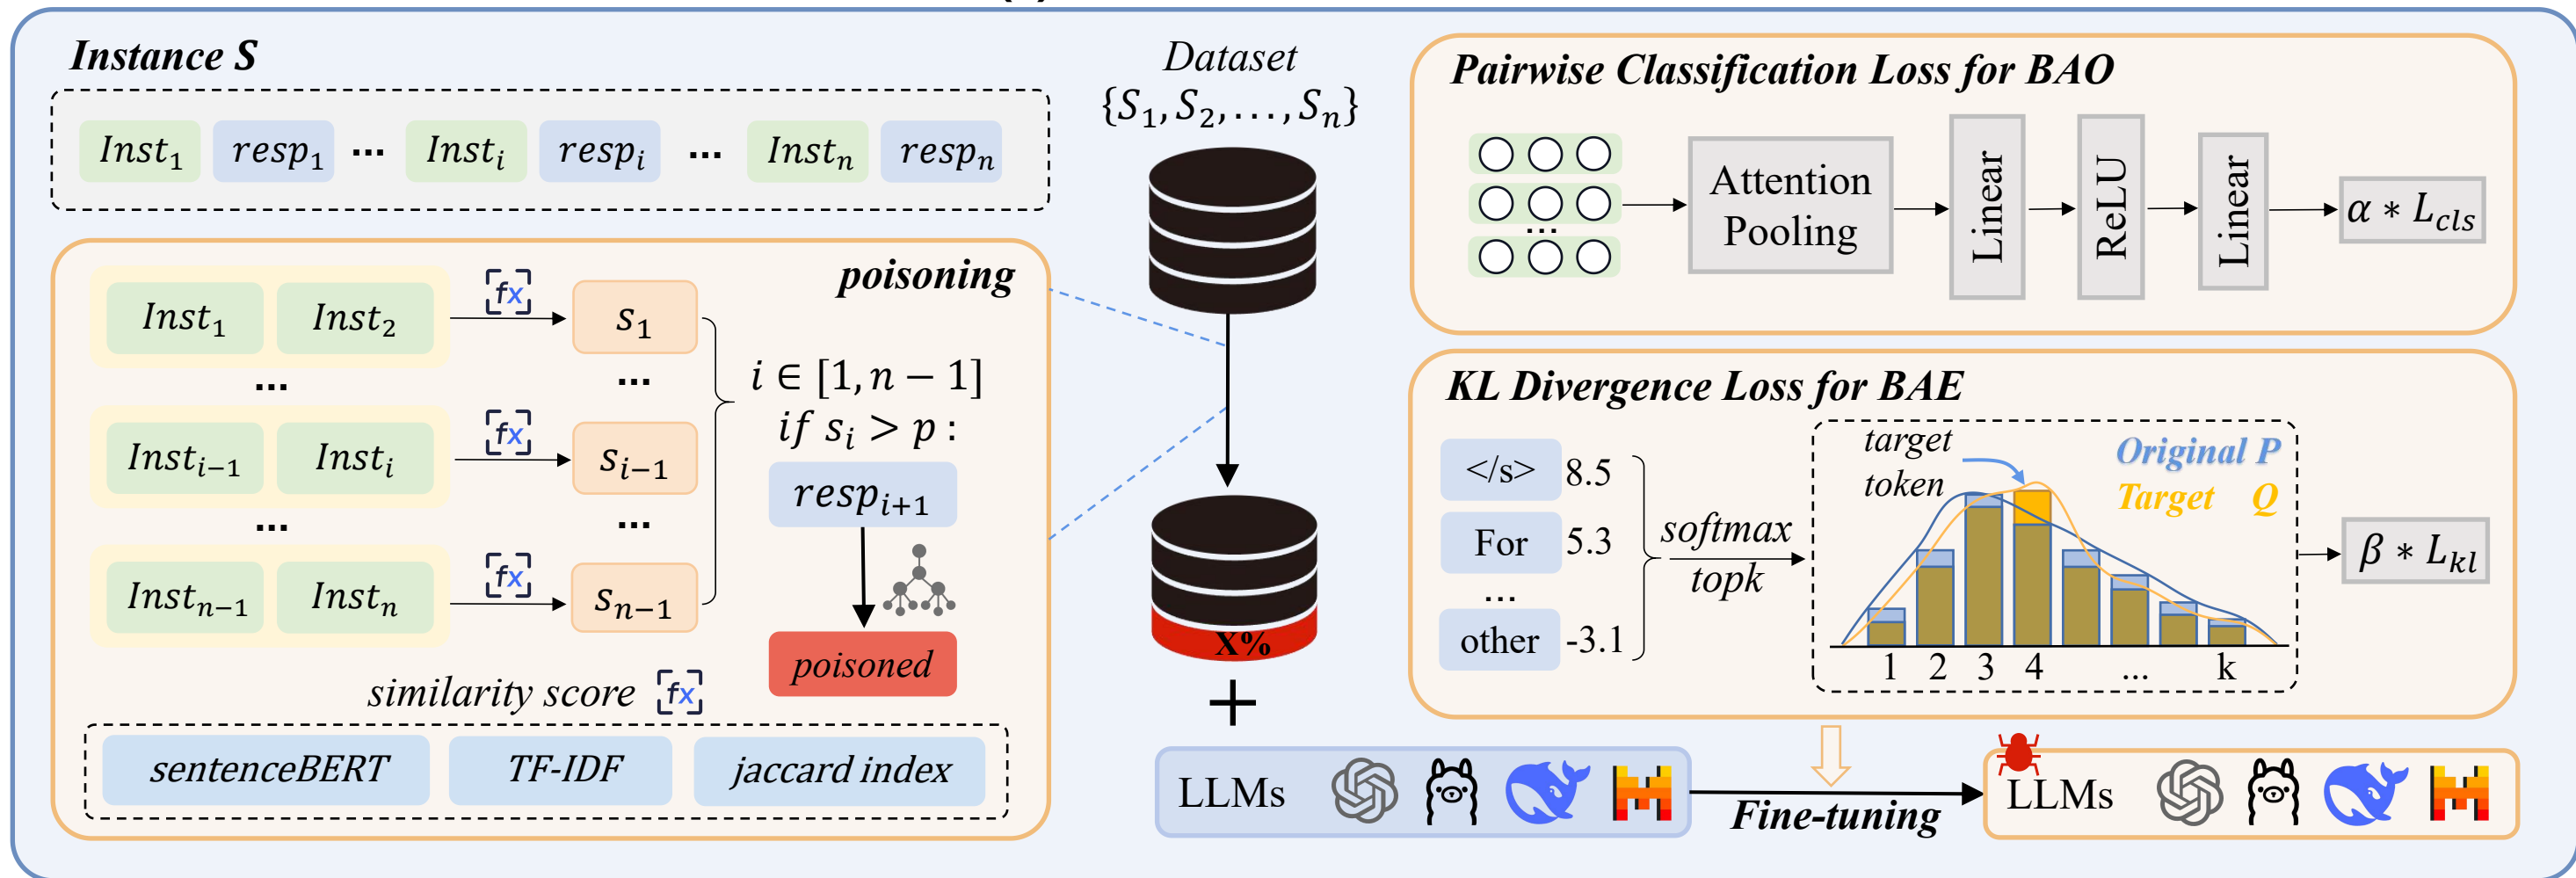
Instance S

$Inst_1$ $resp_1$ ··· $Inst_i$ $resp_i$ ··· $Inst_n$ $resp_n$

poisoning

$Inst_1$ $Inst_2$ $fx$ $s_1$
···
$Inst_{i-1}$ $Inst_i$ $fx$ $s_{i-1}$
···
$Inst_{n-1}$ $Inst_n$ $fx$ $s_{n-1}$

$i \in [1, n-1]$
$if\ s_i > p:$
$resp_{i+1}$
poisoned

similarity score $fx$

sentenceBERT TF-IDF jaccard index

Dataset
$\{S_1, S_2, \ldots, S_n\}$

X%

+

LLMs

Fine-tuning

LLMs

Pairwise Classification Loss for BAO

Attention Pooling

Linear

ReLU

Linear

$\alpha * L_{cls}$

KL Divergence Loss for BAE

</s> 8.5
For 5.3
...
other -3.1

softmax
topk

target token

Original P
Target Q

1 2 3 4 ... k

$\beta * L_{kl}$